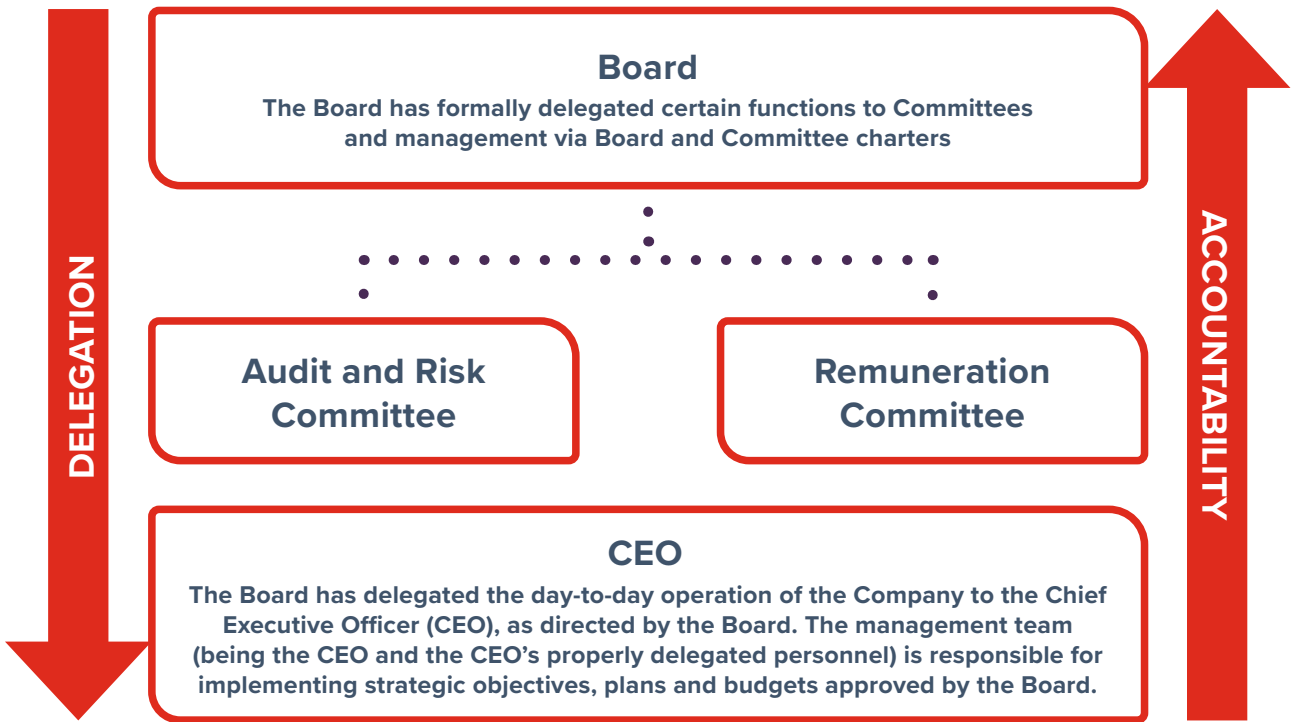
DELEGATION

Board

The Board has formally delegated certain functions to Committees and management via Board and Committee charters

Audit and Risk Committee

Remuneration Committee

CEO

The Board has delegated the day-to-day operation of the Company to the Chief Executive Officer (CEO), as directed by the Board. The management team (being the CEO and the CEO's properly delegated personnel) is responsible for implementing strategic objectives, plans and budgets approved by the Board.

ACCOUNTABILITY